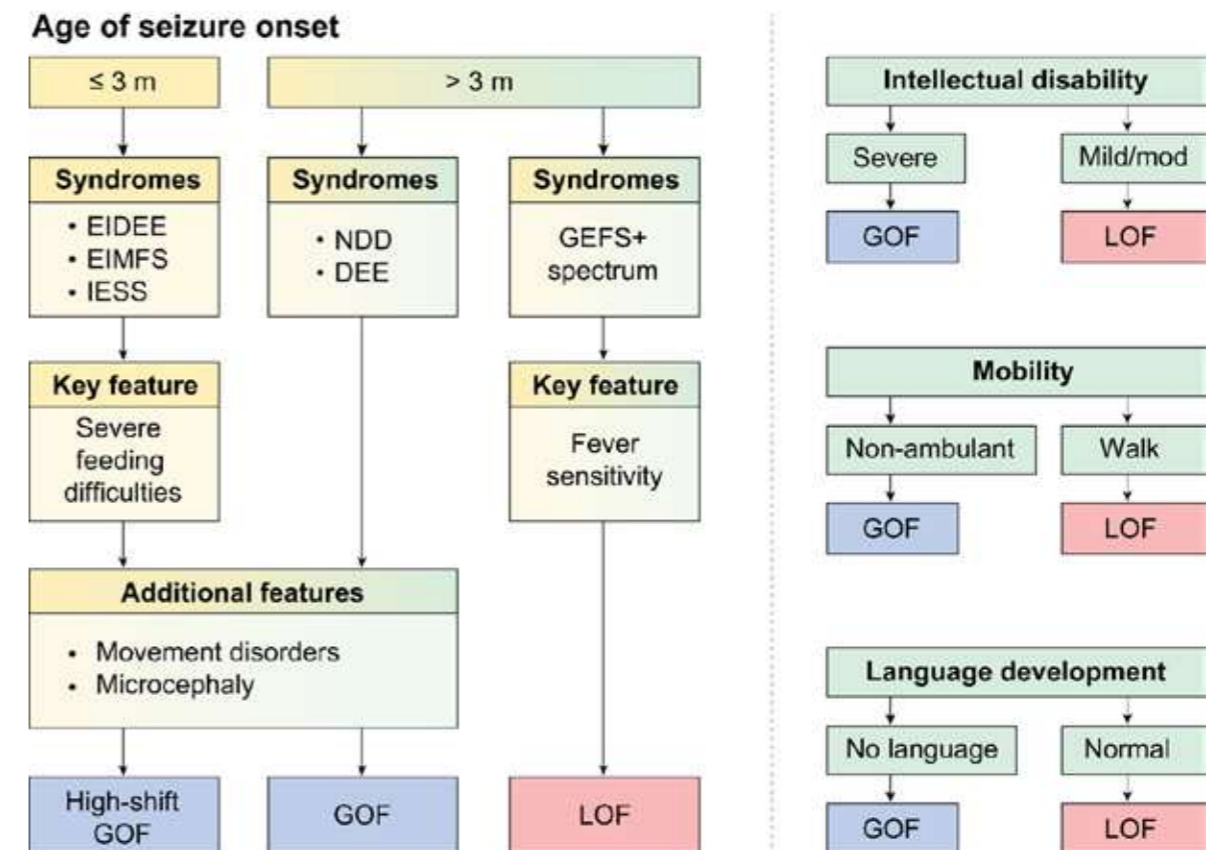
Age of seizure onset

≤ 3 m

> 3 m

Syndromes
• EIDEE
• EIMFS
• IESS

Syndromes
• NDD
• DEE

Syndromes
GEFS+ spectrum

Key feature
Severe feeding difficulties

Key feature
Fever sensitivity

Additional features
• Movement disorders
• Microcephaly

High-shift GOF

GOF

LOF

Intellectual disability

Severe

Mild/mod

GOF

LOF

Mobility

Non-ambulant

Walk

GOF

LOF

Language development

No language

Normal

GOF

LOF